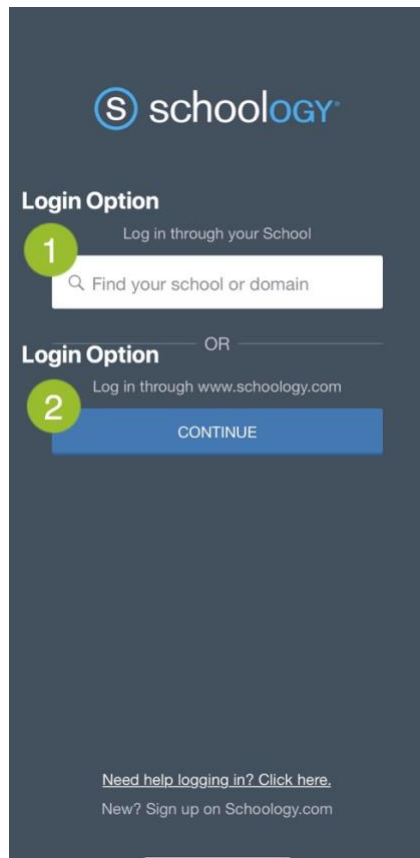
S schoolOGY

Login Option

1

Log in through your School

Find your school or domain

OR

Login Option

2

Log in through www.schoology.com

CONTINUE

Need help logging in? Click here.

New? Sign up on Schoology.com